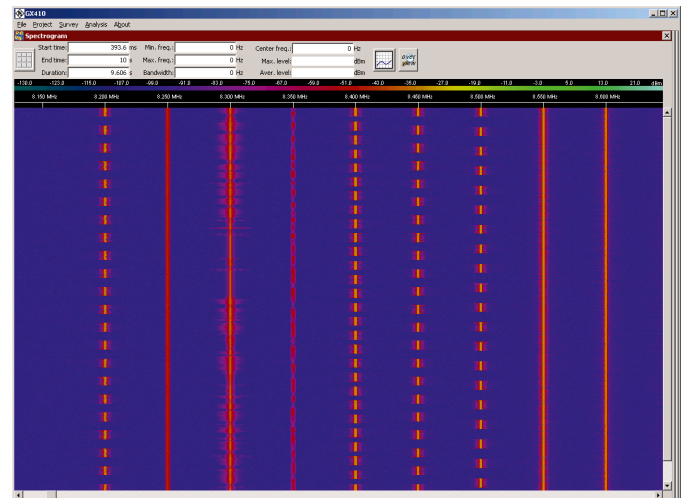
GX410

File Project Survey Analysis About

Spectrogram

Start time: 393.6 ms
End time: 10 s
Duration: 9.606 s

Min. freq.: 0 Hz
Max. freq.: 0 Hz
Bandwidth: 0 Hz

Center freq.: 0 Hz
Max. level: dBm
Aver. level: dBm

aver
perm

-130.0 -123.0 -115.0 -107.0 -99.0 -91.0 -83.0 -75.0 -67.0 -59.0 -51.0 -43.0 -35.0 -27.0 -19.0 -11.0 -3.0 5.0 13.0 21.0 dBm

8.150 MHz 8.200 MHz 8.250 MHz 8.300 MHz 8.350 MHz 8.400 MHz 8.450 MHz 8.500 MHz 8.550 MHz 8.600 MHz